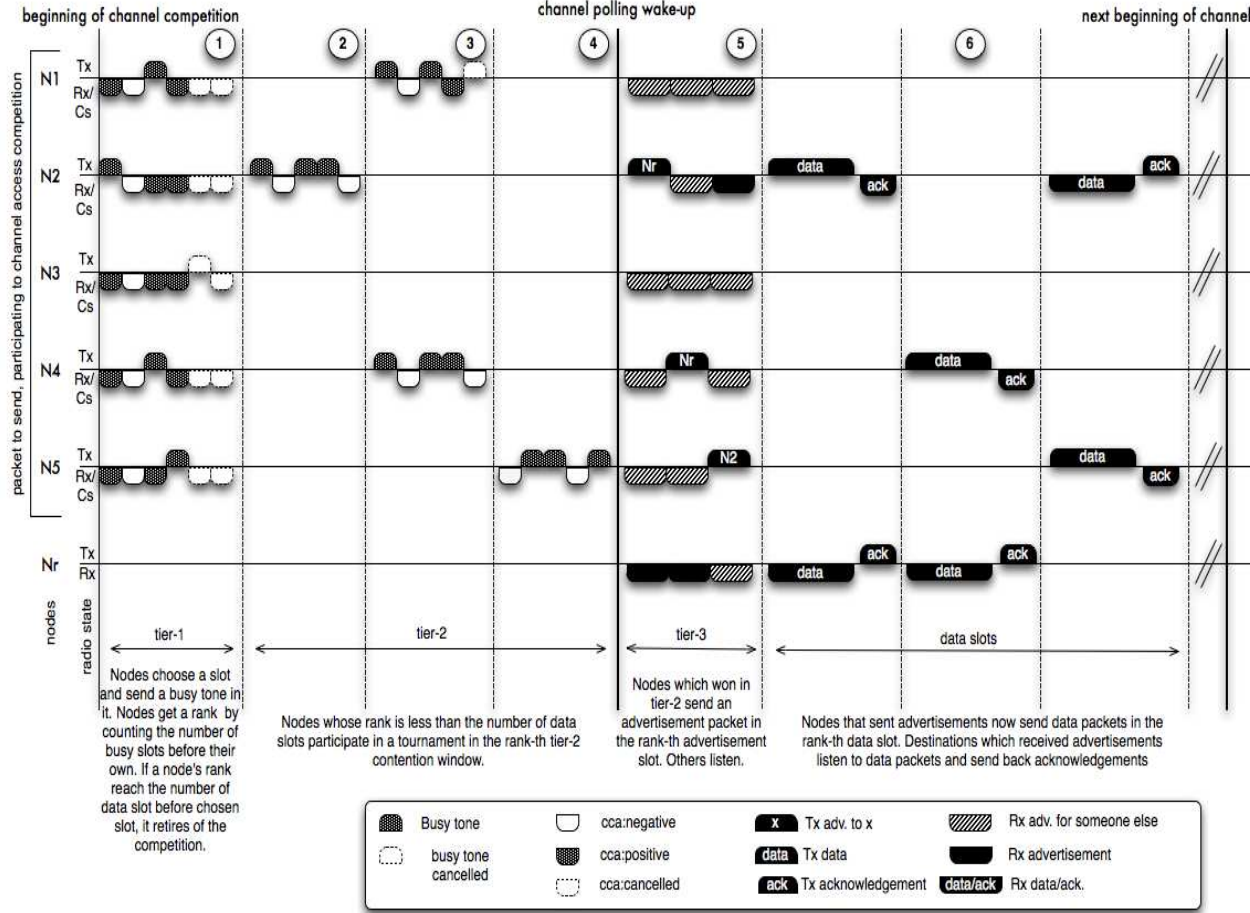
beginning of channel competition

channel polling wake-up

next beginning of channel

1 2 3 4 5 6

packet to send, participating to channel access competition

N1 Tx Rx/ Cs

N2 Tx Rx/ Cs

Nr

data

ack

data

ack

N3 Tx Rx/ Cs

N4 Tx Rx/ Cs

Nr

data

ack

N5 Tx Rx/ Cs

N2

data

ack

nodes

Nr Tx Rx

radio state

ack

data

data

ack

tier-1

tier-2

tier-3

data slots

Nodes choose a slot and send a busy tone in it. Nodes get a rank by counting the number of busy slots before their own. If a node's rank reach the number of data slot before chosen slot, it retires of the competition.

Nodes whose rank is less than the number of data slots participate in a tournament in the rank-th tier-2 contention window.

Nodes which won in tier-2 send an advertisement packet in the rank-th advertisement slot. Others listen.

Nodes that sent advertisements now send data packets in the rank-th data slot. Destinations which received advertisements listen to data packets and send back acknowledgements

Busy tone

busy tone cancelled

cca:negative

cca:positive

cca:cancelled

x Tx adv. to x

data Tx data

ack Tx acknowledgement

Rx adv. for someone else

Rx advertisement

data/ack Rx data/ack.